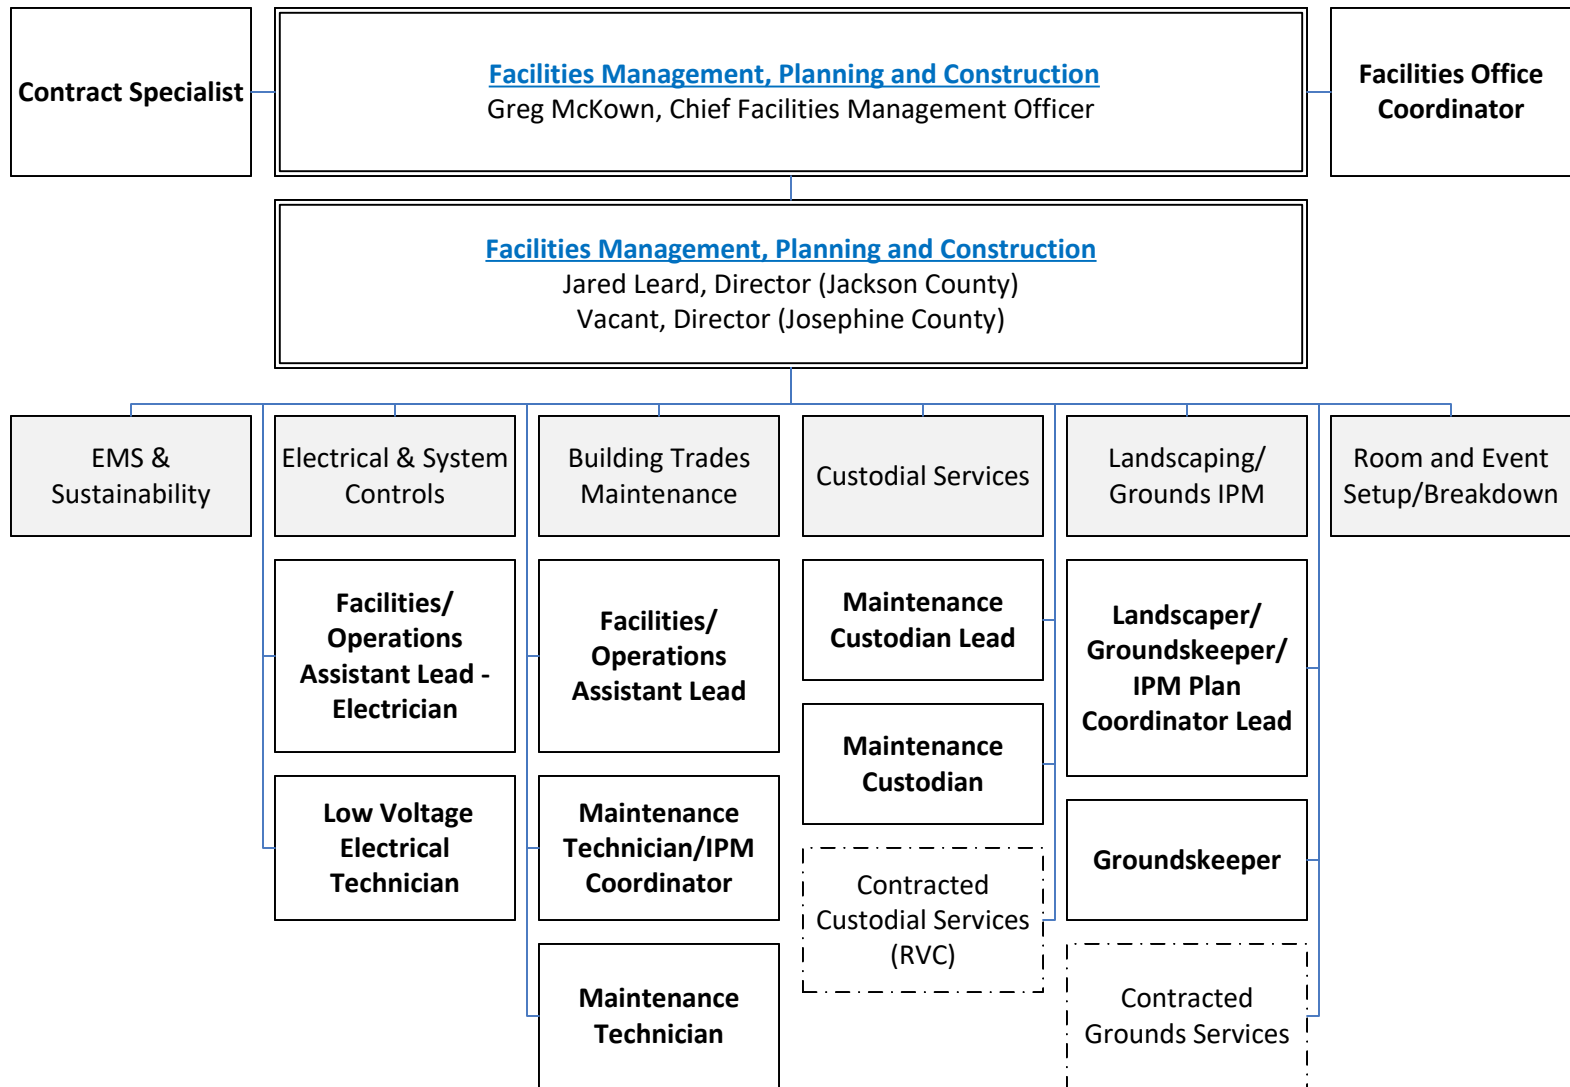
Contract Specialist

Facilities Management, Planning and Construction
Greg McKown, Chief Facilities Management Officer

Facilities Office Coordinator

Facilities Management, Planning and Construction
Jared Leard, Director (Jackson County)
Vacant, Director (Josephine County)

EMS & Sustainability

Electrical & System Controls

Facilities/ Operations Assistant Lead - Electrician

Low Voltage Electrical Technician

Building Trades Maintenance

Facilities/ Operations Assistant Lead

Maintenance Technician/IPM Coordinator

Maintenance Technician

Custodial Services

Maintenance Custodian Lead

Maintenance Custodian

Contracted Custodial Services (RVC)

Landscaping/ Grounds IPM

Landscaper/ Groundskeeper/ IPM Plan Coordinator Lead

Groundskeeper

Contracted Grounds Services

Room and Event Setup/Breakdown